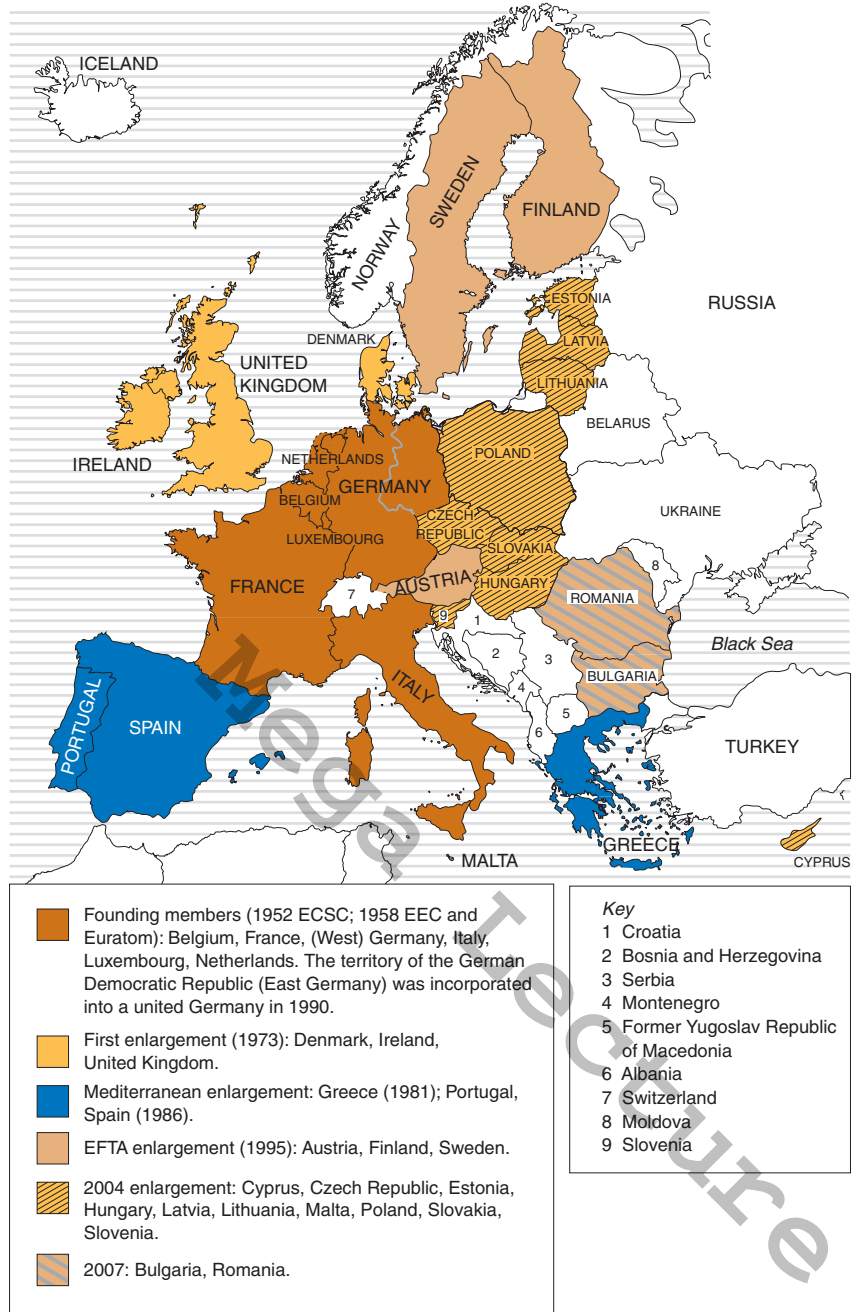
ICELAND

NORWAY

SWEDEN

FINLAND

RUSSIA

ESTONIA

LATVIA

LITHUANIA

DENMARK

UNITED KINGDOM

IRELAND

NETHERLANDS

BELGIUM

GERMANY

POLAND

BELARUS

UKRAINE

CZECH REPUBLIC

SLOVAKIA

LUXEMBOURG

FRANCE

AUSTRIA

HUNGARY

ROMANIA

7

9

1

2

3

4

5

6

8

Black Sea

BULGARIA

PORTUGAL

SPAIN

ITALY

TURKEY

GREECE

MALTA

CYPRUS

Mega Lecture

Founding members (1952 ECSC; 1958 EEC and Euratom): Belgium, France, (West) Germany, Italy, Luxembourg, Netherlands. The territory of the German Democratic Republic (East Germany) was incorporated into a united Germany in 1990.

First enlargement (1973): Denmark, Ireland, United Kingdom.

Mediterranean enlargement: Greece (1981); Portugal, Spain (1986).

EFTA enlargement (1995): Austria, Finland, Sweden.

2004 enlargement: Cyprus, Czech Republic, Estonia, Hungary, Latvia, Lithuania, Malta, Poland, Slovakia, Slovenia.

2007: Bulgaria, Romania.

Key
1 Croatia
2 Bosnia and Herzegovina
3 Serbia
4 Montenegro
5 Former Yugoslav Republic of Macedonia
6 Albania
7 Switzerland
8 Moldova
9 Slovenia